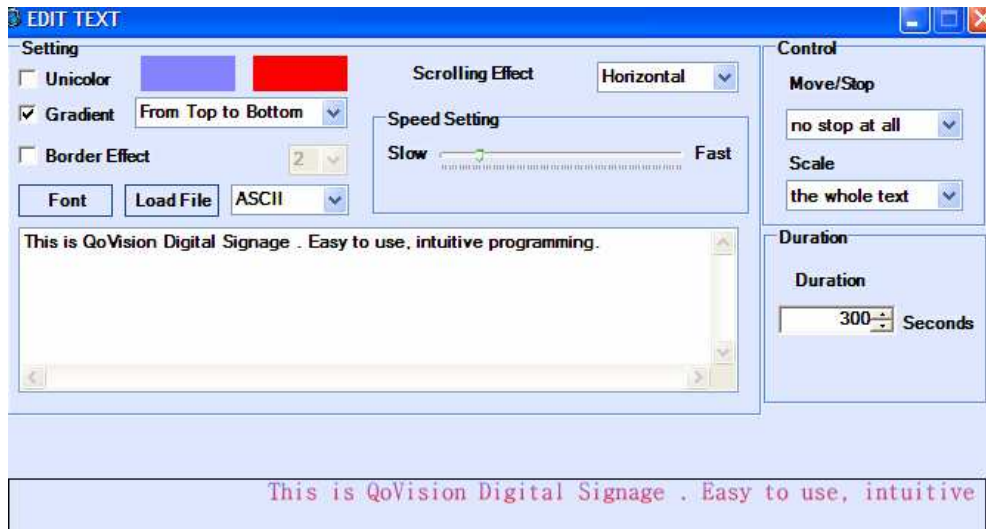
EDIT TEXT

Setting

Unicolor

Gradient From Top to Bottom

Border Effect 2

Font Load File ASCII

Scrolling Effect Horizontal

Speed Setting

Slow Fast

Control

Move/Stop

no stop at all

Scale

the whole text

This is QoVision Digital Signage . Easy to use, intuitive programming.

Duration

Duration

300 Seconds

This is QoVision Digital Signage . Easy to use, intuitive